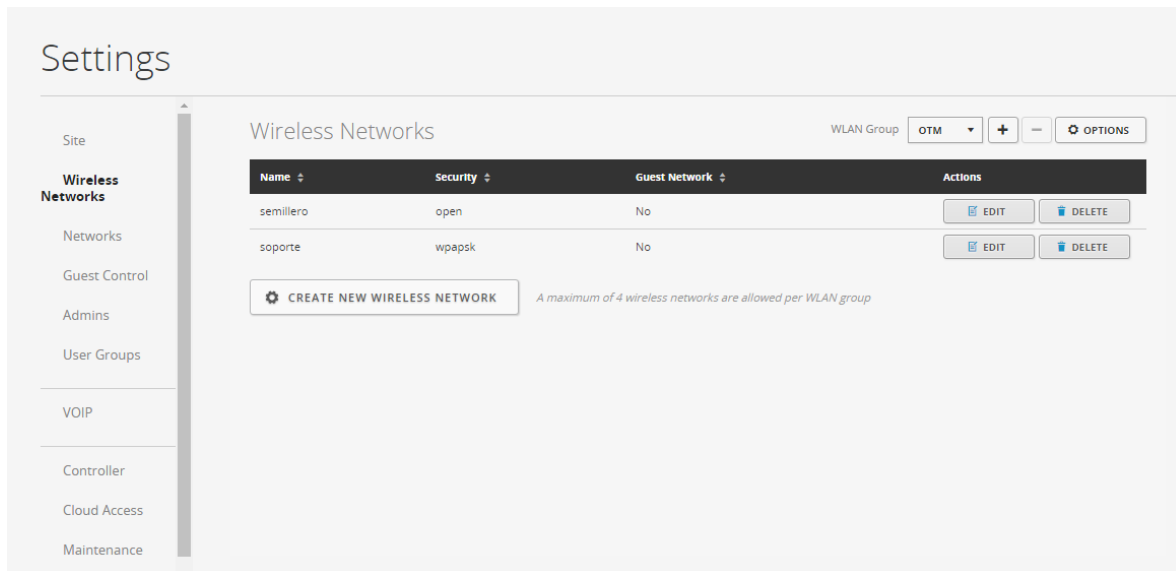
Settings

Site

Wireless Networks

Networks

Guest Control

Admins

User Groups

VOIP

Controller

Cloud Access

Maintenance

Wireless Networks

WLAN Group OTM + − OPTIONS

| Name | Security | Guest Network | Actions |
|---|---|---|---|
| semillero | open | No | EDIT DELETE |
| soporte | wpapsk | No | EDIT DELETE |

CREATE NEW WIRELESS NETWORK

A maximum of 4 wireless networks are allowed per WLAN group